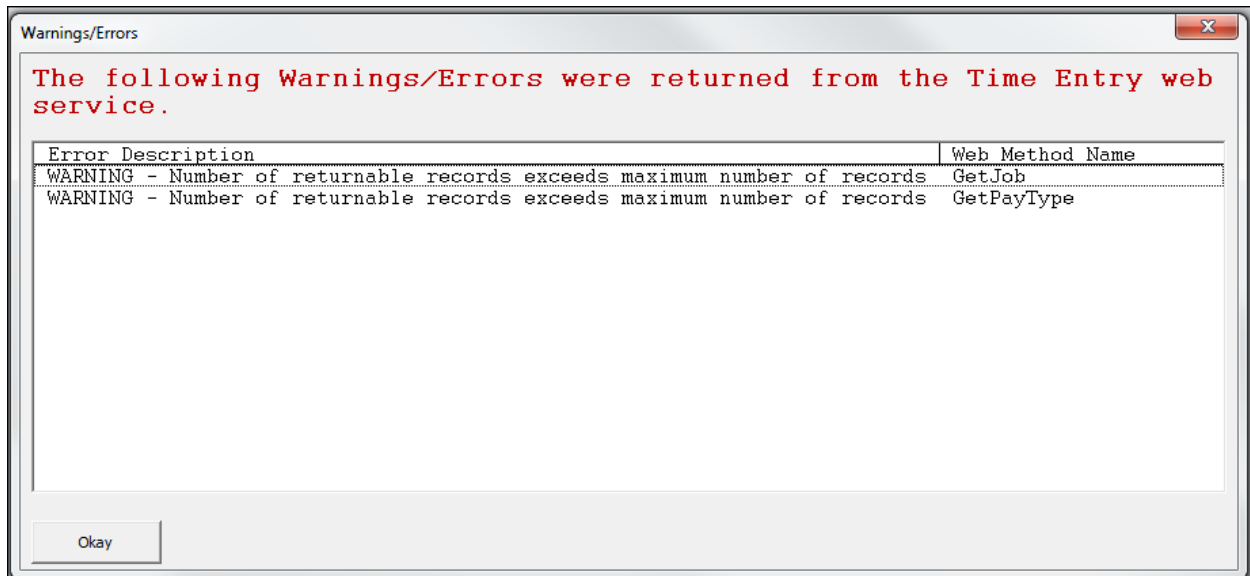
Warnings/Errors

The following Warnings/Errors were returned from the Time Entry web service.

| Error Description | Web Method Name |
|---|---|
| WARNING - Number of returnable records exceeds maximum number of records | GetJob |
| WARNING - Number of returnable records exceeds maximum number of records | GetPayType |

Okay